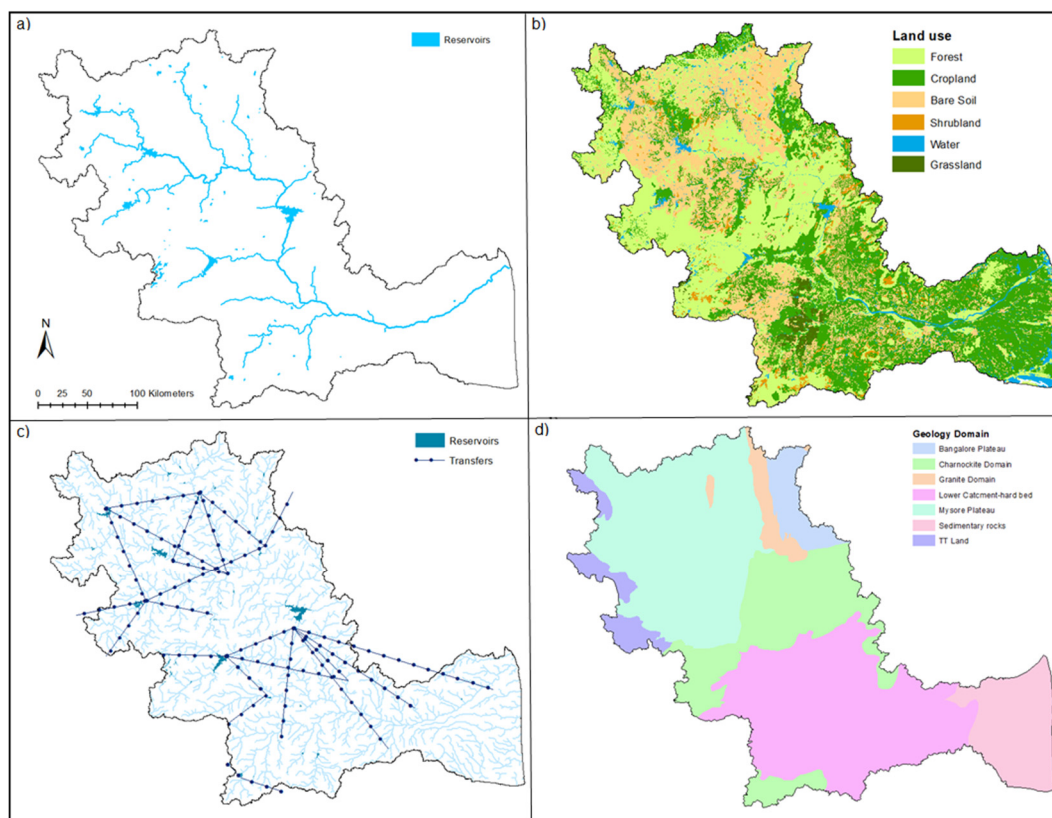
a)

Reservoirs

N

0 25 50 100 Kilometers

b)

Land use

Forest

Cropland

Bare Soil

Shrubland

Water

Grassland

c)

Reservoirs

Transfers

d)

Geology Domain

Bangalore Plateau

Charnockite Domain

Granite Domain

Lower Catcment-hard bed

Mysore Plateau

Sedimentary rocks

TT Land